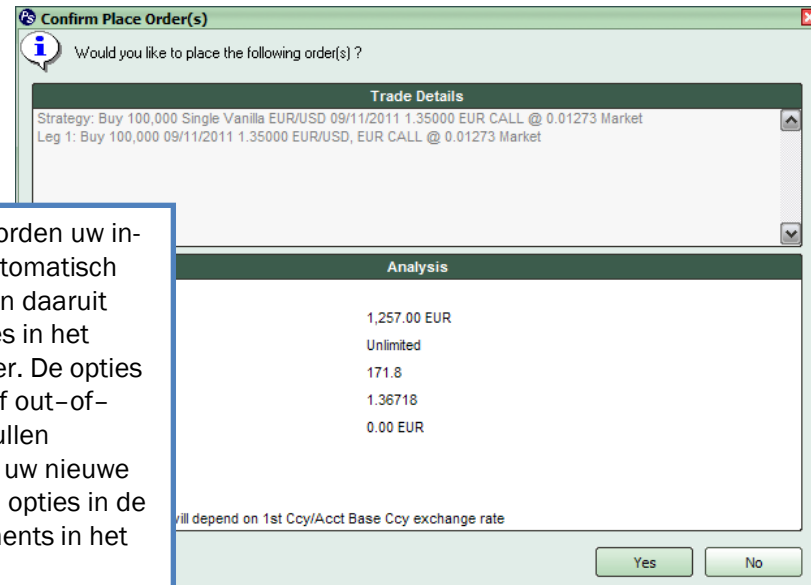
Confirm Place Order(s)

Would you like to place the following order(s) ?

Trade Details

Strategy: Buy 100,000 Single Vanilla EUR/USD 09/11/2011 1.35000 EUR CALL @ 0.01273 Market
Leg 1: Buy 100,000 09/11/2011 1.35000 EUR/USD, EUR CALL @ 0.01273 Market

orden uw in-
tomatisch
n daaruit
es in het
er. De opties
f out-of-
ullen
uw nieuwe
opties in de
nents in het

Analysis

1,257.00 EUR
Unlimited
171.8
1.36718
0.00 EUR

vill depend on 1st Ccy/Acct Base Ccy exchange rate

Yes
No